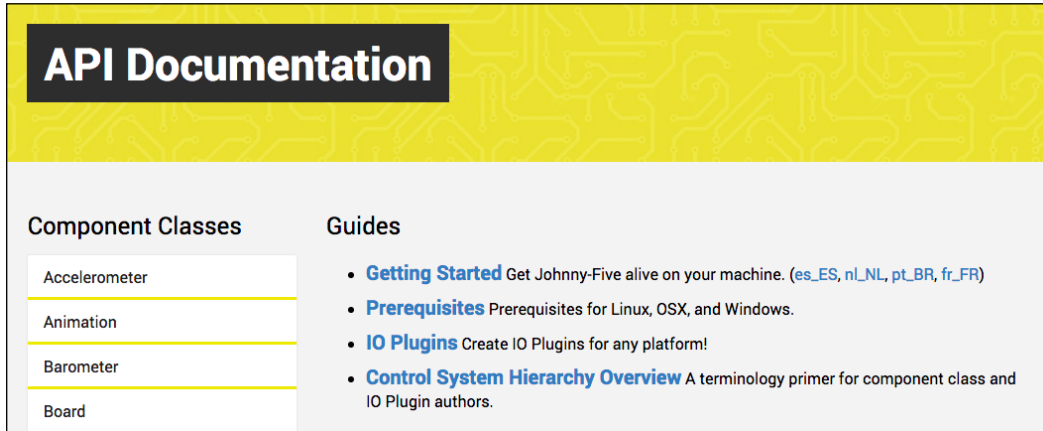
API Documentation

Component Classes

Accelerometer

Animation

Barometer

Board

Guides

- **Getting Started** Get Johnny-Five alive on your machine. (es_ES, nl_NL, pt_BR, fr_FR)
- **Prerequisites** Prerequisites for Linux, OSX, and Windows.
- **IO Plugins** Create IO Plugins for any platform!
- **Control System Hierarchy Overview** A terminology primer for component class and IO Plugin authors.